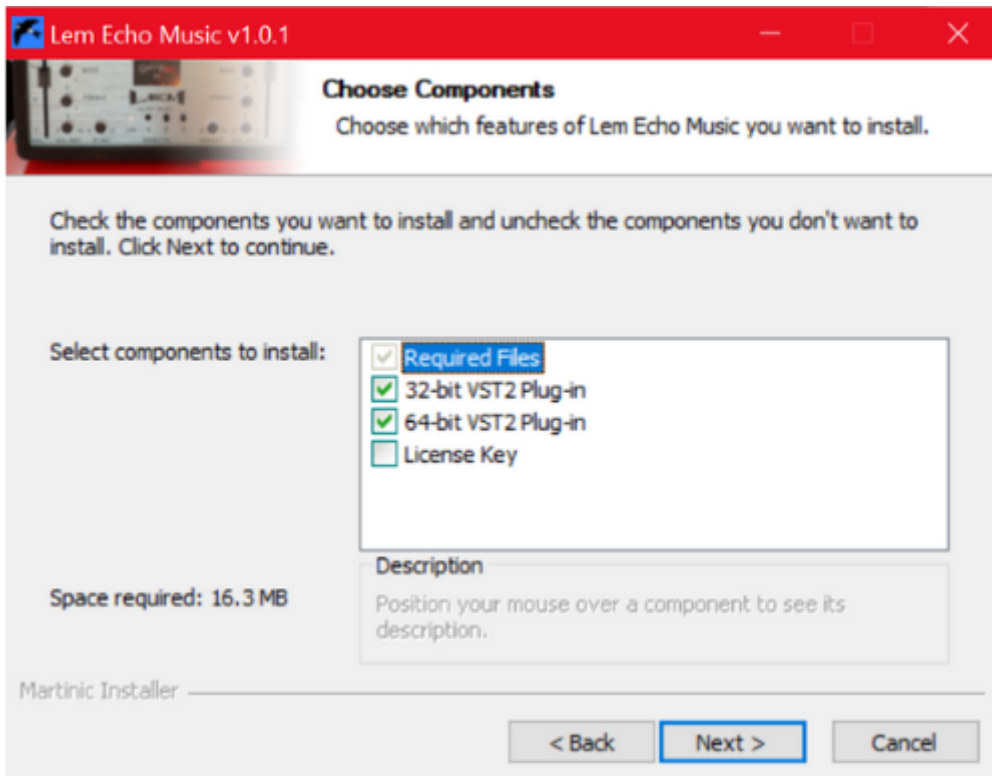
Lem Echo Music v1.0.1

Choose Components

Choose which features of Lem Echo Music you want to install.

Check the components you want to install and uncheck the components you don't want to install. Click Next to continue.

Select components to install:

Required Files
32-bit VST2 Plug-in
64-bit VST2 Plug-in
License Key

Description

Position your mouse over a component to see its description.

Space required: 16.3 MB

Martinic Installer

< Back
Next >
Cancel